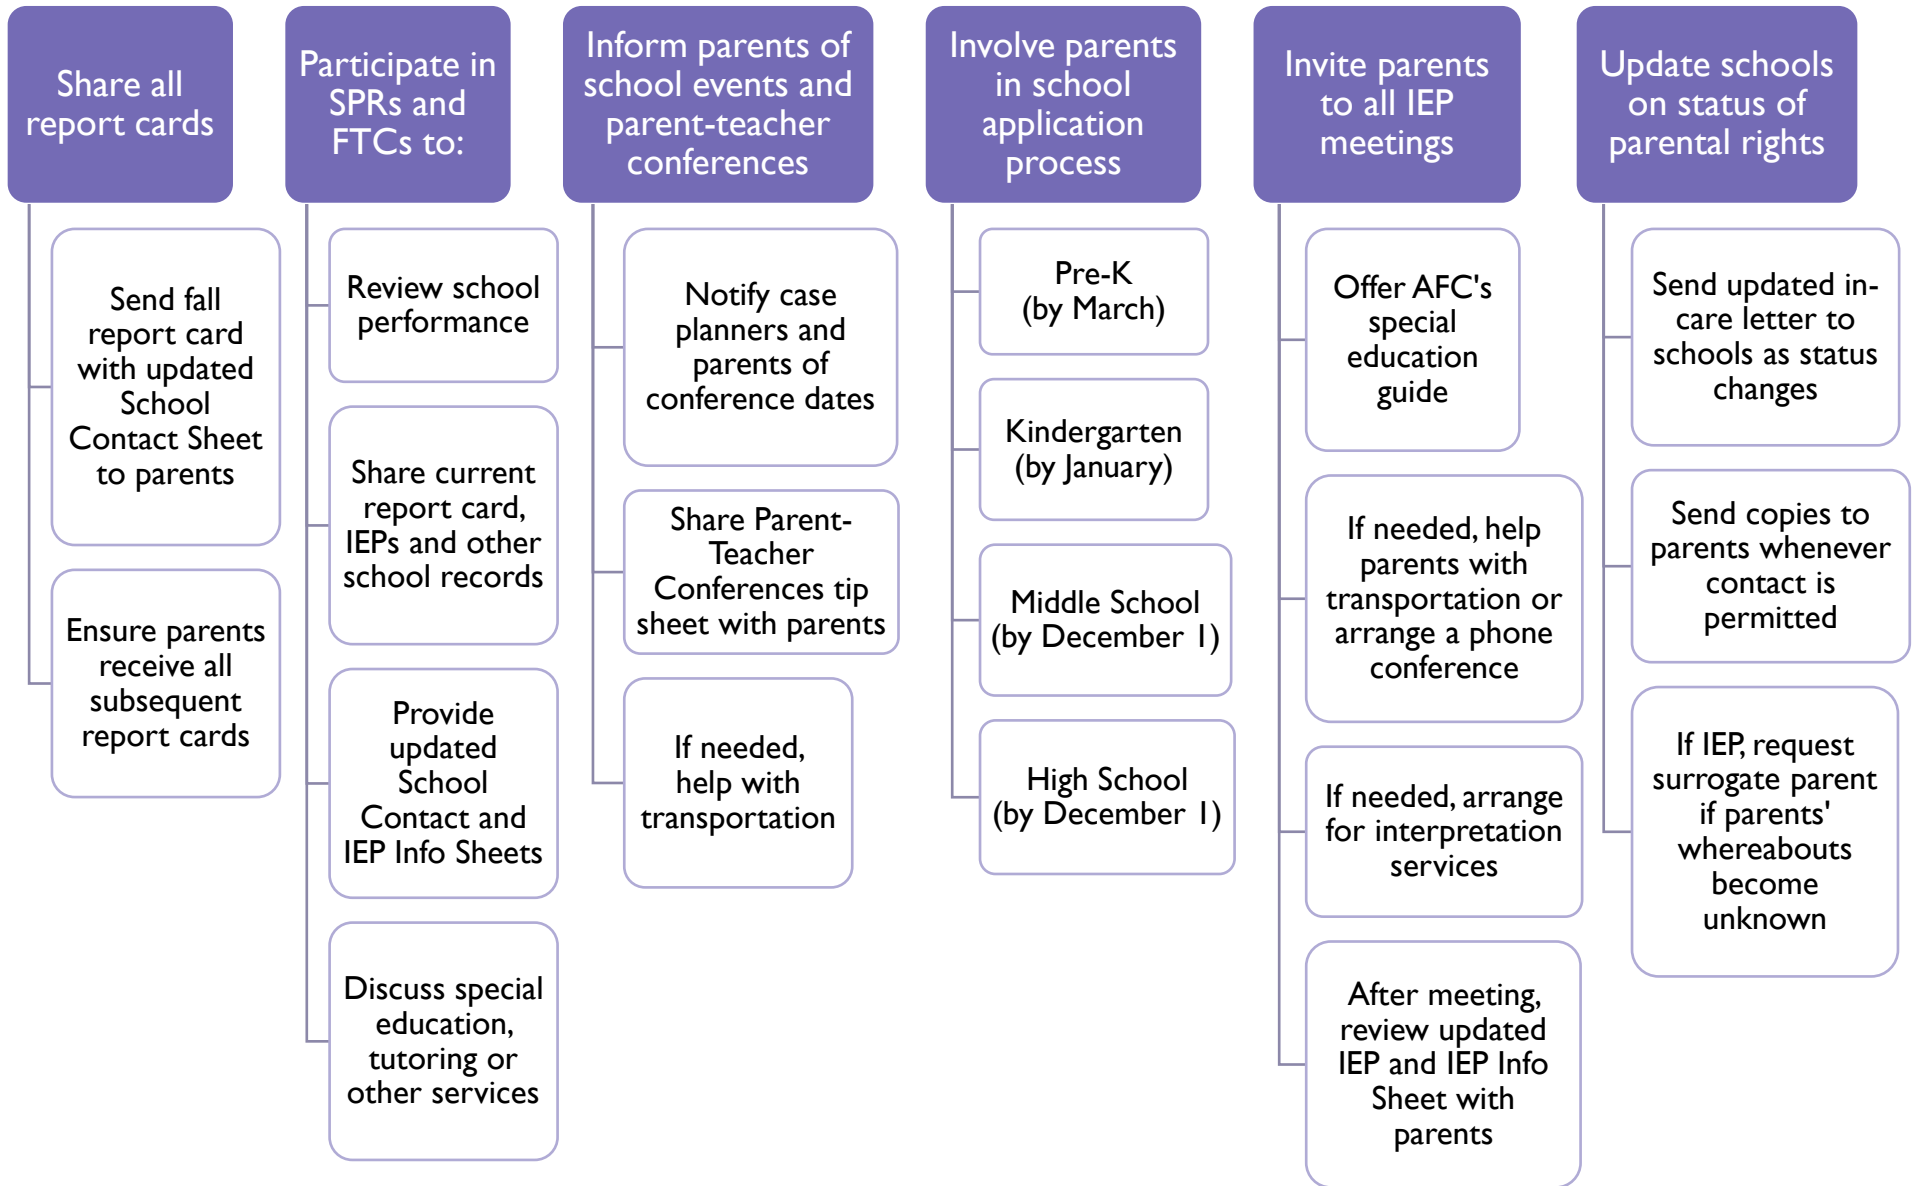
Share all report cards

Send fall report card with updated School Contact Sheet to parents

Ensure parents receive all subsequent report cards

Participate in SPRs and FTCs to:

Review school performance

Share current report card, IEPs and other school records

Provide updated School Contact and IEP Info Sheets

Discuss special education, tutoring or other services

Inform parents of school events and parent-teacher conferences

Notify case planners and parents of conference dates

Share Parent-Teacher Conferences tip sheet with parents

If needed, help with transportation

Involve parents in school application process

Pre-K (by March)

Kindergarten (by January)

Middle School (by December 1)

High School (by December 1)

Invite parents to all IEP meetings

Offer AFC's special education guide

If needed, help parents with transportation or arrange a phone conference

If needed, arrange for interpretation services

After meeting, review updated IEP and IEP Info Sheet with parents

Update schools on status of parental rights

Send updated in-care letter to schools as status changes

Send copies to parents whenever contact is permitted

If IEP, request surrogate parent if parents' whereabouts become unknown